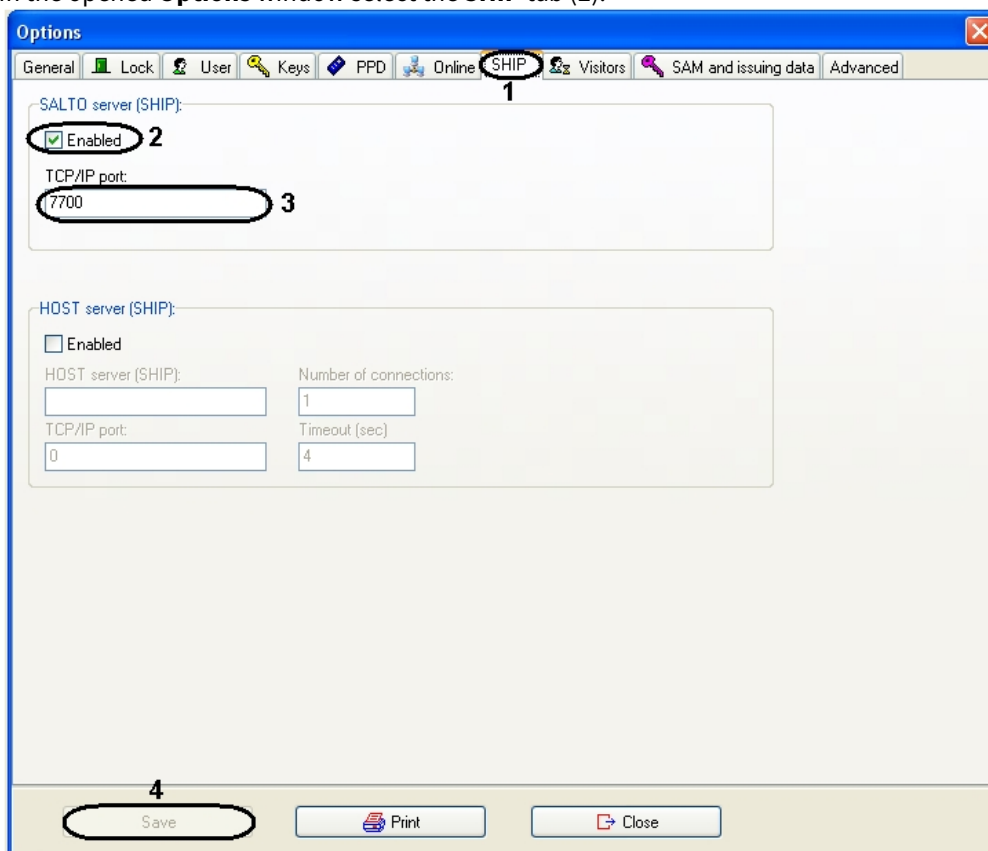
In the opened **Options** window select the **SHIP** tab (1).

Options

General | Lock | User | Keys | PPD | Online | SHIP | Visitors | SAM and issuing data | Advanced

1

SALTO server (SHIP):

Enabled 2

TCP/IP port:

7700 3

HOST server (SHIP):

Enabled

HOST server (SHIP):

Number of connections:

1

TCP/IP port:

0

Timeout (sec)

4

4

Save

Print

Close